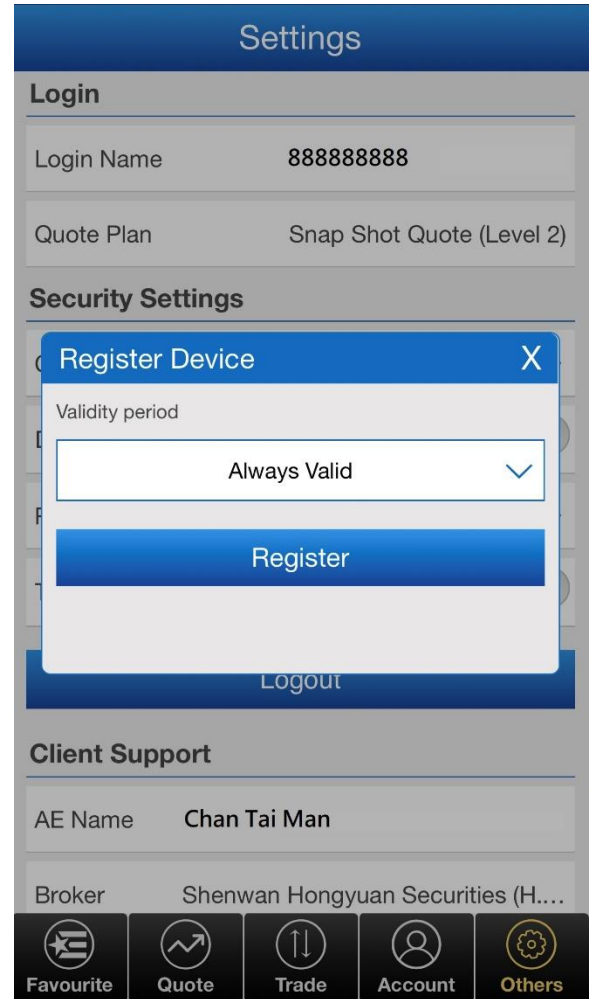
Settings

Login

Login Name 888888888

Quote Plan Snap Shot Quote (Level 2)

Security Settings

Register Device X

Validity period

Always Valid

Register

Logout

Client Support

AE Name Chan Tai Man

Broker Shenwan Hongyuan Securities (H....

Favourite Quote Trade Account Others